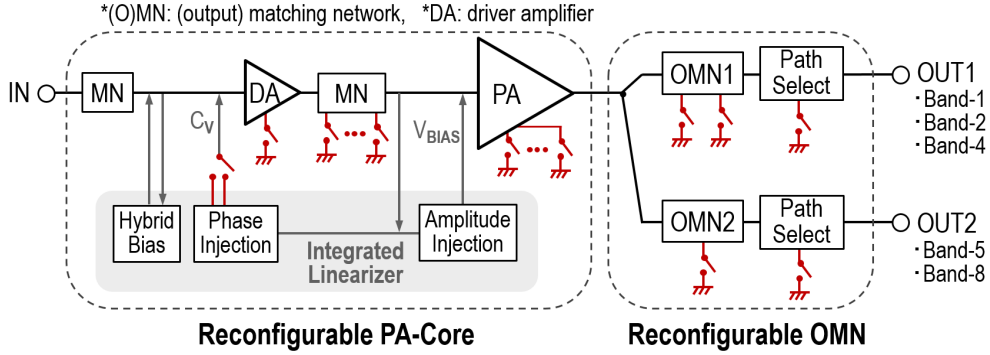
*(O)MN: (output) matching network, *DA: driver amplifier

IN

MN

DA

MN

PA

$C_V$

$V_{BIAS}$

Hybrid Bias

Phase Injection

Amplitude Injection

Integrated Linearizer

OMN1

Path Select

OUT1
·Band-1
·Band-2
·Band-4

OMN2

Path Select

OUT2
·Band-5
·Band-8

Reconfigurable PA-Core

Reconfigurable OMN